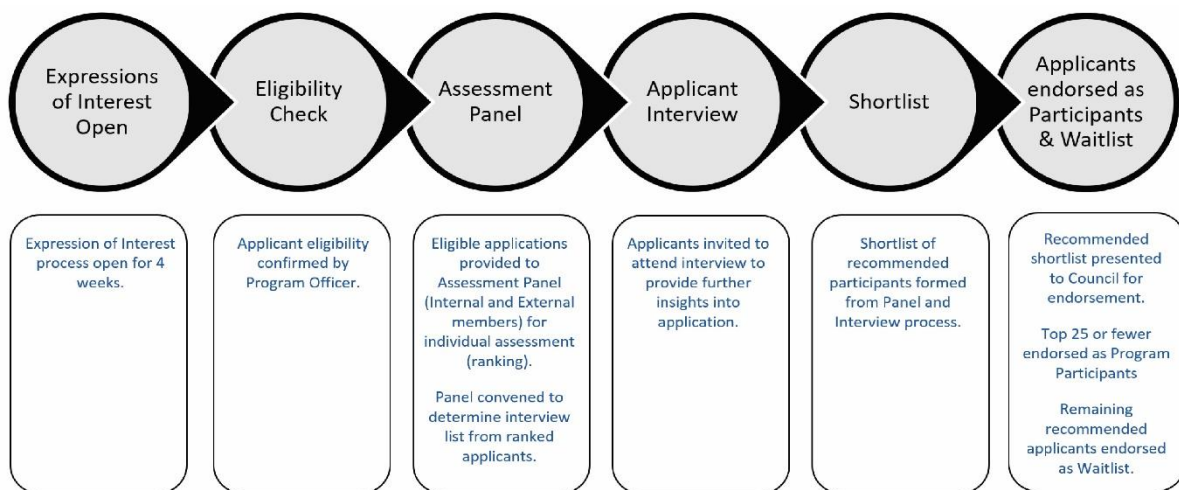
Expressions of Interest Open

Expression of Interest process open for 4 weeks.

Eligibility Check

Applicant eligibility confirmed by Program Officer.

Assessment Panel

Eligible applications provided to Assessment Panel (Internal and External members) for individual assessment (ranking).

Panel convened to determine interview list from ranked applicants.

Applicant Interview

Applicants invited to attend interview to provide further insights into application.

Shortlist

Shortlist of recommended participants formed from Panel and Interview process.

Applicants endorsed as Participants & Waitlist

Recommended shortlist presented to Council for endorsement.

Top 25 or fewer endorsed as Program Participants

Remaining recommended applicants endorsed as Waitlist.